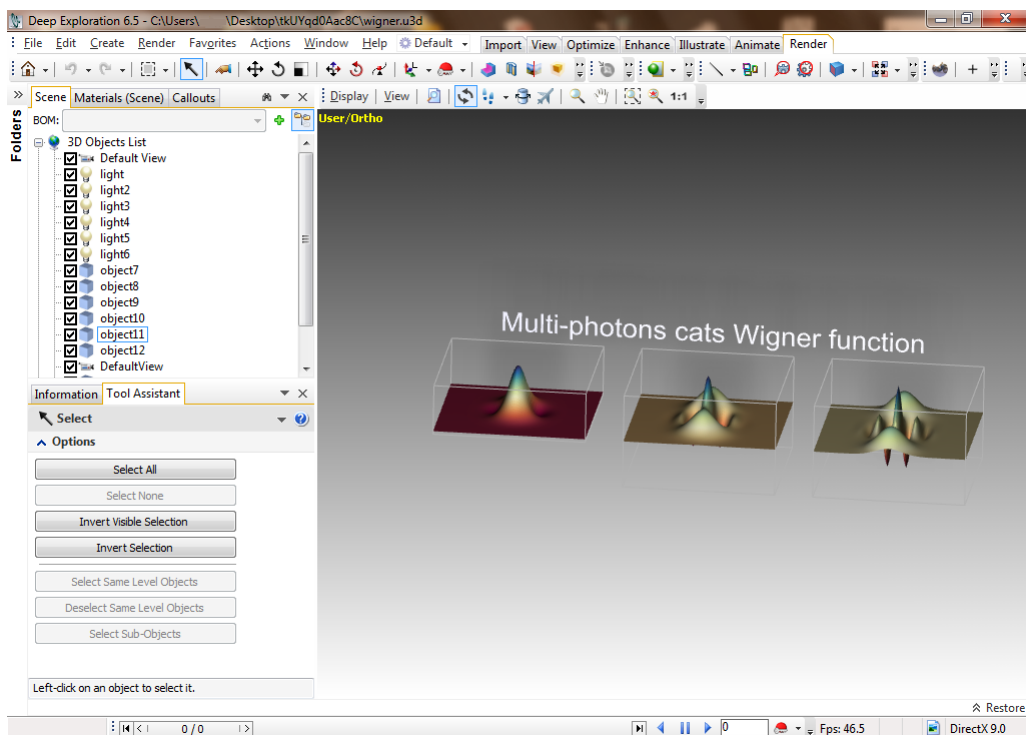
Deep Exploration 6.5 - C:\Users\ \Desktop\tkUYqd0Aac8C\wigner.u3d

File Edit Create Render Favorites Actions Window Help Default Import View Optimize Enhance Illustrate Animate Render

Scene Materials (Scene) Callouts

Display View 1:1

Folders

BOM:

User/Ortho

3D Objects List
Default View
light
light2
light3
light4
light5
light6
object7
object8
object9
object10
object11
object12
DefaultView

Multi-photons cats Wigner function

Information Tool Assistant

Select

Options

Select All
Select None
Invert Visible Selection
Invert Selection
Select Same Level Objects
Deselect Same Level Objects
Select Sub-Objects

Left-click on an object to select it.

Restore

0 / 0

0

Fps: 46.5

DirectX 9.0